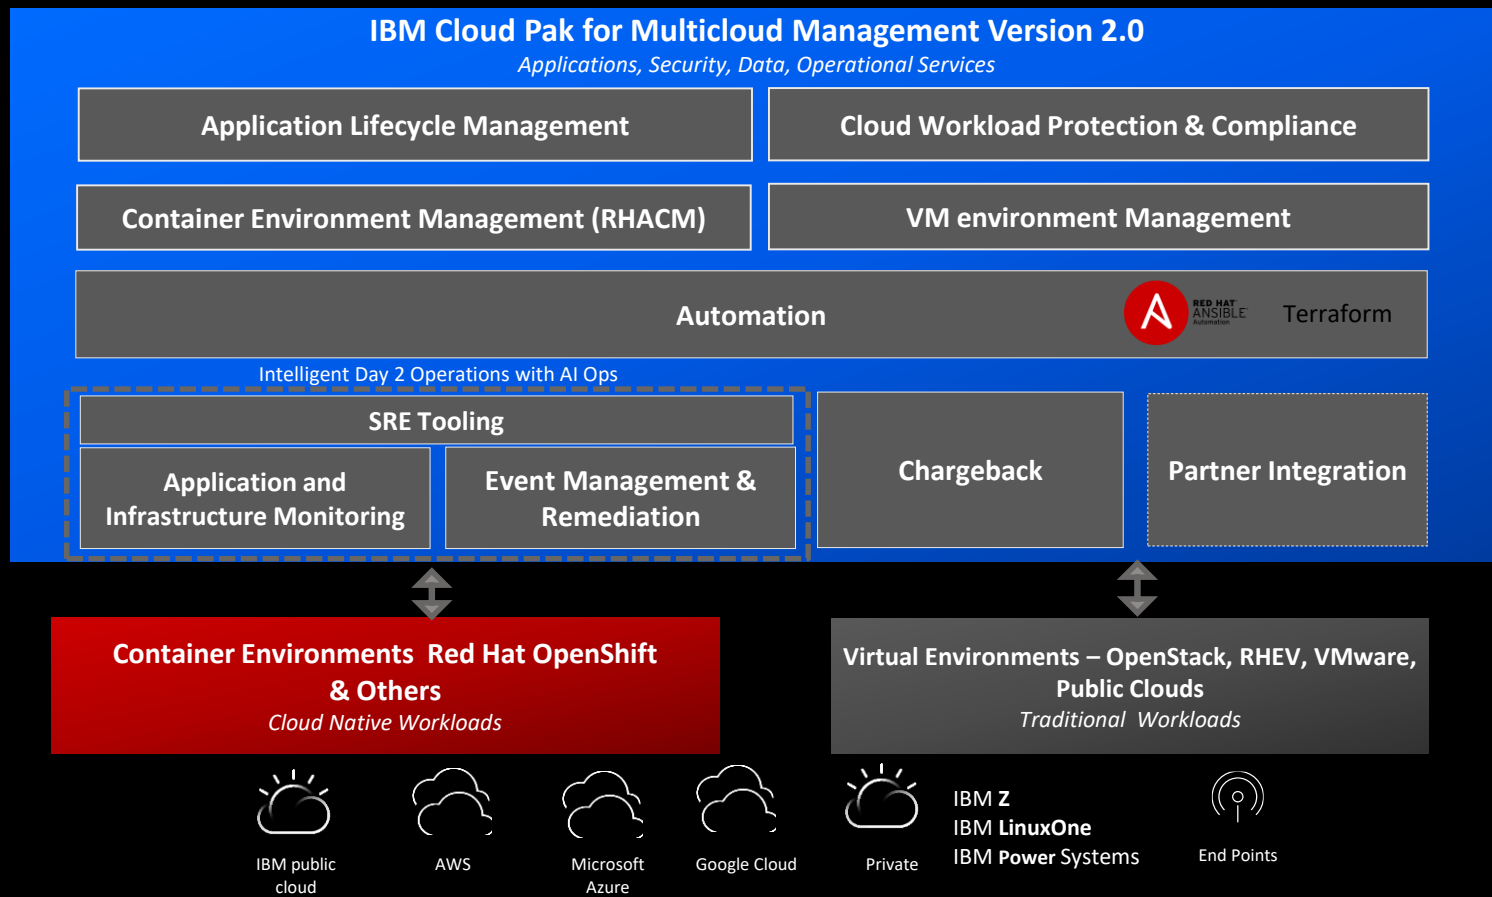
IBM Cloud Pak for Multicloud Management Version 2.0

Applications, Security, Data, Operational Services

Application Lifecycle Management

Cloud Workload Protection & Compliance

Container Environment Management (RHACM)

VM environment Management

Automation

RED HAT ANSIBLE Automation

Terraform

Intelligent Day 2 Operations with AI Ops

SRE Tooling

Application and Infrastructure Monitoring

Event Management & Remediation

Chargeback

Partner Integration

Container Environments Red Hat OpenShift & Others

Cloud Native Workloads

Virtual Environments – OpenStack, RHEV, VMware, Public Clouds

Traditional Workloads

IBM public cloud

AWS

Microsoft Azure

Google Cloud

Private

IBM Z
IBM LinuxOne
IBM Power Systems

End Points